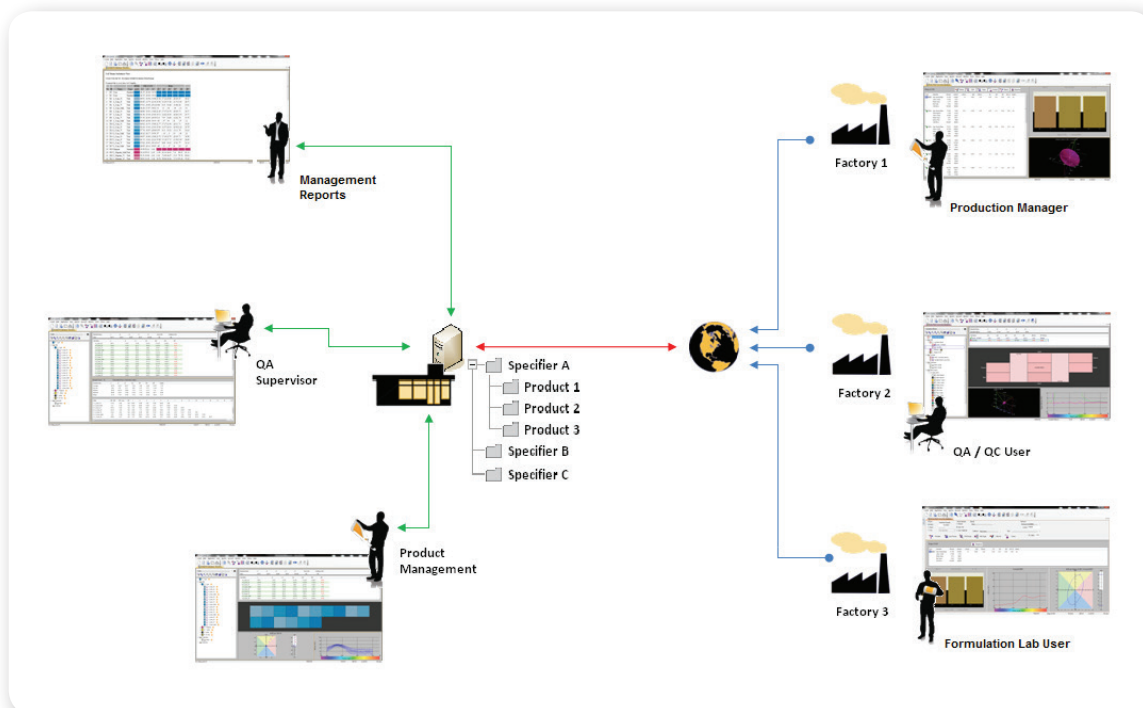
Management Reports

QA Supervisor

Product Management

Specifier A
Product 1
Product 2
Product 3
Specifier B
Specifier C

Factory 1

Production Manager

Factory 2

QA / QC User

Factory 3

Formulation Lab User